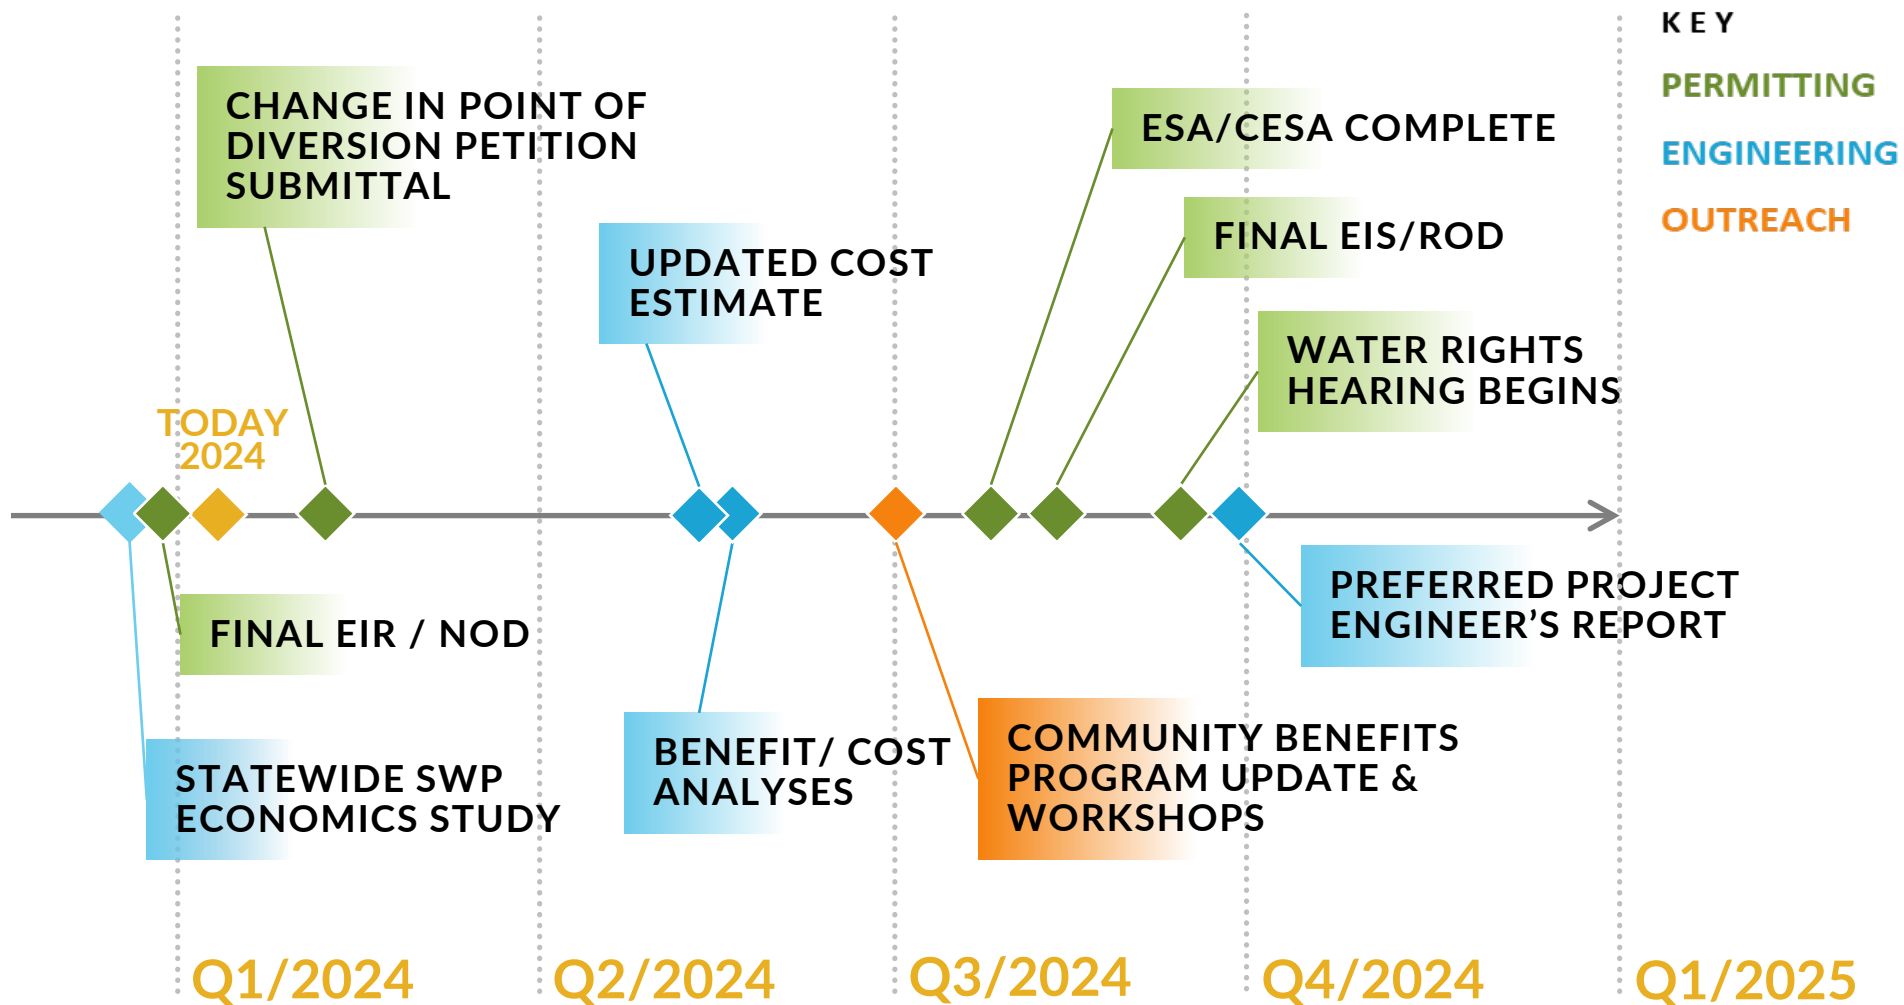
KEY
PERMITTING
ENGINEERING
OUTREACH

CHANGE IN POINT OF DIVERSION PETITION SUBMITTAL

ESA/CESA COMPLETE

FINAL EIS/ROD

UPDATED COST ESTIMATE

WATER RIGHTS HEARING BEGINS

TODAY 2024

PREFERRED PROJECT ENGINEER'S REPORT

FINAL EIR / NOD

COMMUNITY BENEFITS PROGRAM UPDATE & WORKSHOPS

BENEFIT/ COST ANALYSES

STATEWIDE SWP ECONOMICS STUDY

Q1/2024
Q2/2024
Q3/2024
Q4/2024
Q1/2025